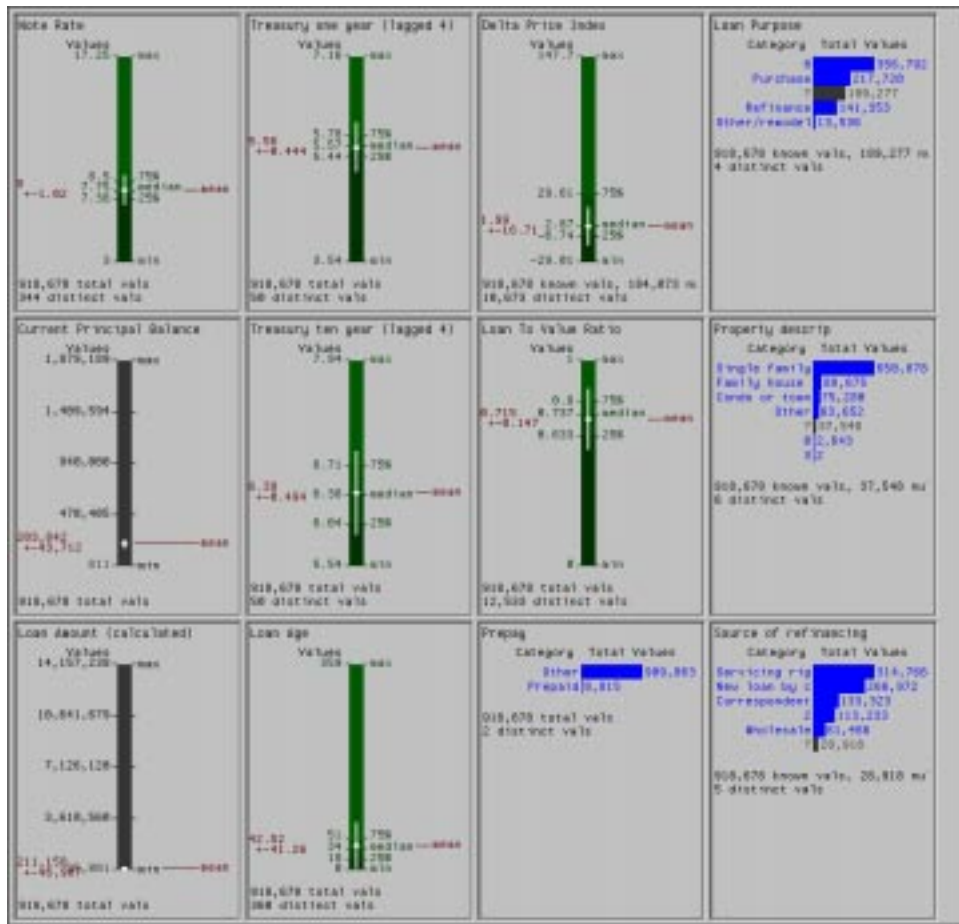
Note Rate
Values
17.25 max
8.5 75%
7.75 median mean
7.38 25%
3 min
8
+-1.02
918,678 total vals
344 distinct vals

Treasury one year (lagged 4)
Values
7.18 max
5.78 75%
5.57 median mean
5.44 25%
3.54 min
5.58
+-0.444
918,678 total vals
58 distinct vals

Delta Price Index
Values
147.7 max
28.61 75%
2.67 median mean
-0.74 25%
-28.81 min
1.89
+-16.71
918,678 known vals, 104,873 m
18,673 distinct vals

Loan Purpose
Category Total Values
8 356,792
Purchase 217,720
? 189,277
Refinance 141,353
Other/remodel 13,536
918,678 known vals, 189,277 m
4 distinct vals

Current Principal Balance
Values
1,879,188 max
1,409,594
940,000
470,405
211 min
105,942
+-93,712 mean
918,678 total vals

Treasury ten year (lagged 4)
Values
7.94 max
6.71 75%
6.38 median mean
6.04 25%
5.54 min
6.38
+-0.484
918,678 total vals
58 distinct vals

Loan To Value Ratio
Values
1 max
0.8 75%
0.737 median mean
0.633 25%
0 min
0.71%
+-0.147
918,678 total vals
12,938 distinct vals

Property descrip
Category Total Values
Single family 658,876
Family house 88,675
Condo or town 75,288
Other 63,652
? 37,540
8 2,843
8 2
918,678 known vals, 37,540 mu
6 distinct vals

Loan amount (calculated)
Values
14,157,238 max
10,841,676
7,126,128
3,610,560
211,156
+-45,987 min mean
918,678 total vals

Loan age
Values
359 max
51 75%
34 median mean
18 25%
0 min
42.92
+-41.28
918,678 total vals
368 distinct vals

Prepay
Category Total Values
Other 909,863
Prepaid 8,815
918,678 total vals
2 distinct vals

Source of refinancing
Category Total Values
Servicing rig 314,765
New loan by c 268,972
Correspondent 133,323
2 113,233
Wholesale 61,468
? 26,918
918,678 known vals, 26,918 mu
5 distinct vals